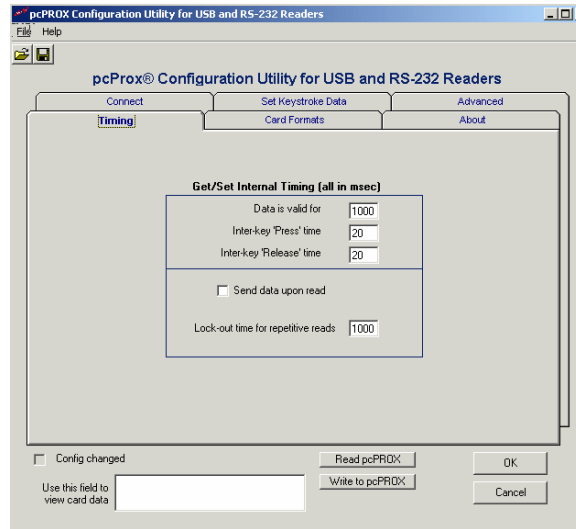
pcPROX Configuration Utility for USB and RS-232 Readers

File Help

pcProx® Configuration Utility for USB and RS-232 Readers

Connect
Set Keystroke Data
Advanced
Timing
Card Formats
About

Get/Set Internal Timing (all in msec)

Data is valid for 1000
Inter-key 'Press' time 20
Inter-key 'Release' time 20

Send data upon read

Lock-out time for repetitive reads 1000

Config changed

Read pcPROX

OK

Use this field to view card data

Write to pcPROX

Cancel